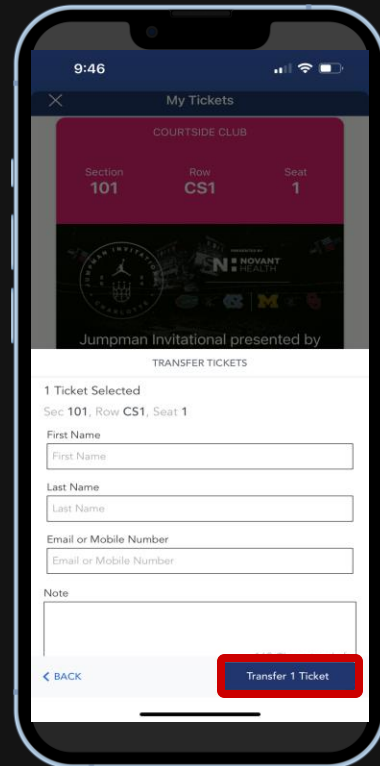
9:46

My Tickets

COURTSIDE CLUB

Section
101

Row
CS1

Seat
1

JUMPMAN INVITATIONAL CHARLOTTE

PRESENTED BY
NOVANT HEALTH

Jumpman Invitational presented by

TRANSFER TICKETS

1 Ticket Selected

Sec 101, Row CS1, Seat 1

First Name

First Name

Last Name

Last Name

Email or Mobile Number

Email or Mobile Number

Note

< BACK

Transfer 1 Ticket